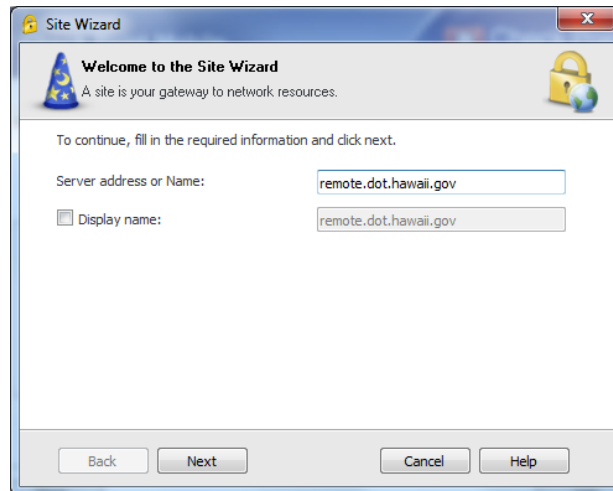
Site Wizard

Welcome to the Site Wizard
A site is your gateway to network resources.

To continue, fill in the required information and click next.

Server address or Name: remote.dot.hawaii.gov

Display name: remote.dot.hawaii.gov

Back Next Cancel Help